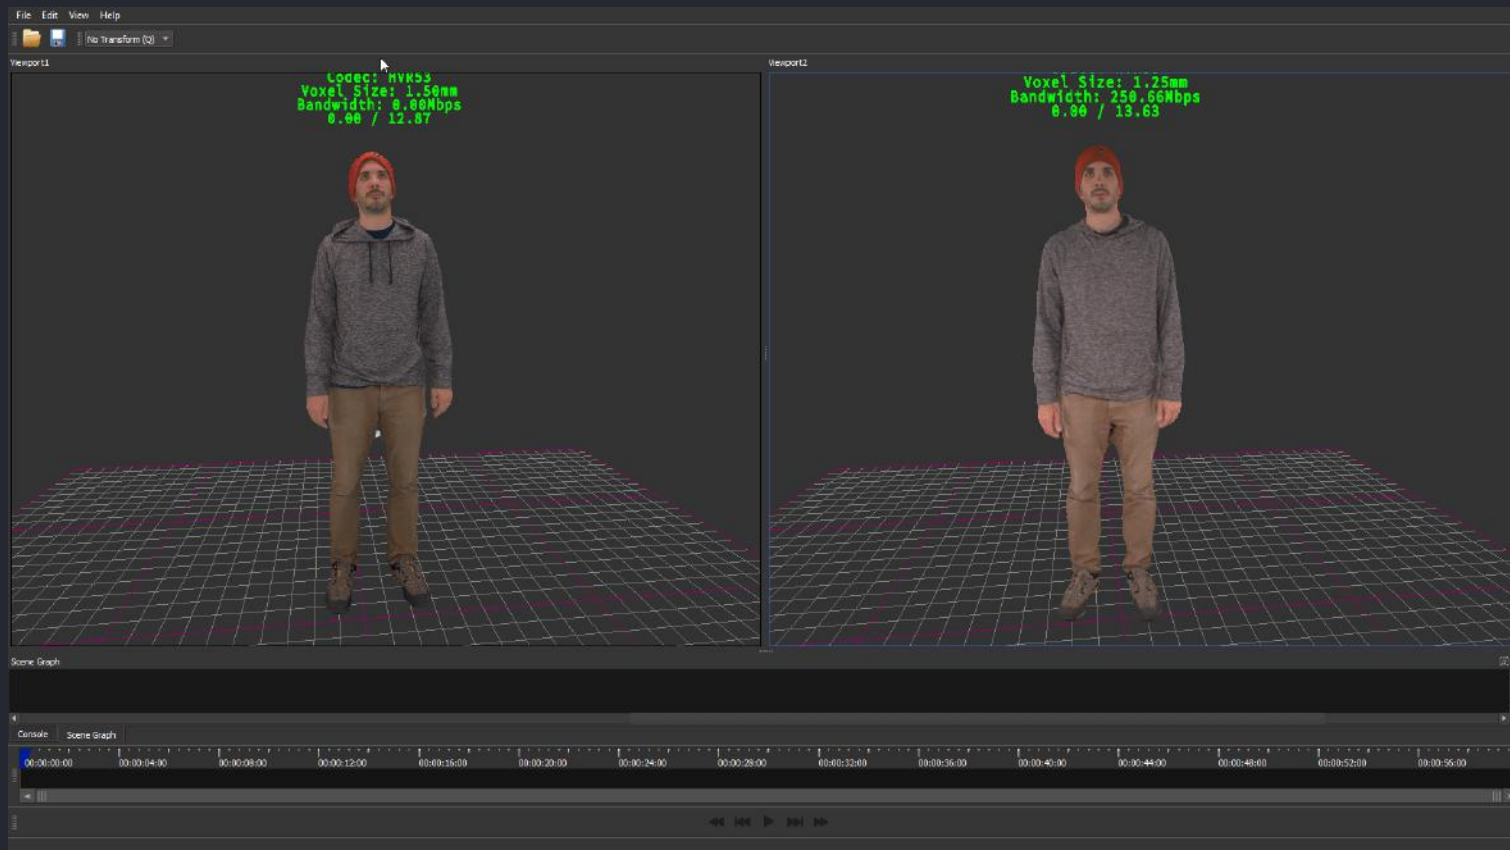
File Edit View Help

No Transform (Q)

Viewport1

Codec: HVR53
Voxel Size: 1.50mm
Bandwidth: 0.00Mbps
0.00 / 12.87

Viewport2

Voxel Size: 1.25mm
Bandwidth: 250.66Mbps
0.00 / 13.63

Scene Graph

Console Scene Graph

00:00:00:00 00:00:04:00 00:00:08:00 00:00:12:00 00:00:16:00 00:00:20:00 00:00:24:00 00:00:28:00 00:00:32:00 00:00:36:00 00:00:40:00 00:00:44:00 00:00:48:00 00:00:52:00 00:00:56:00